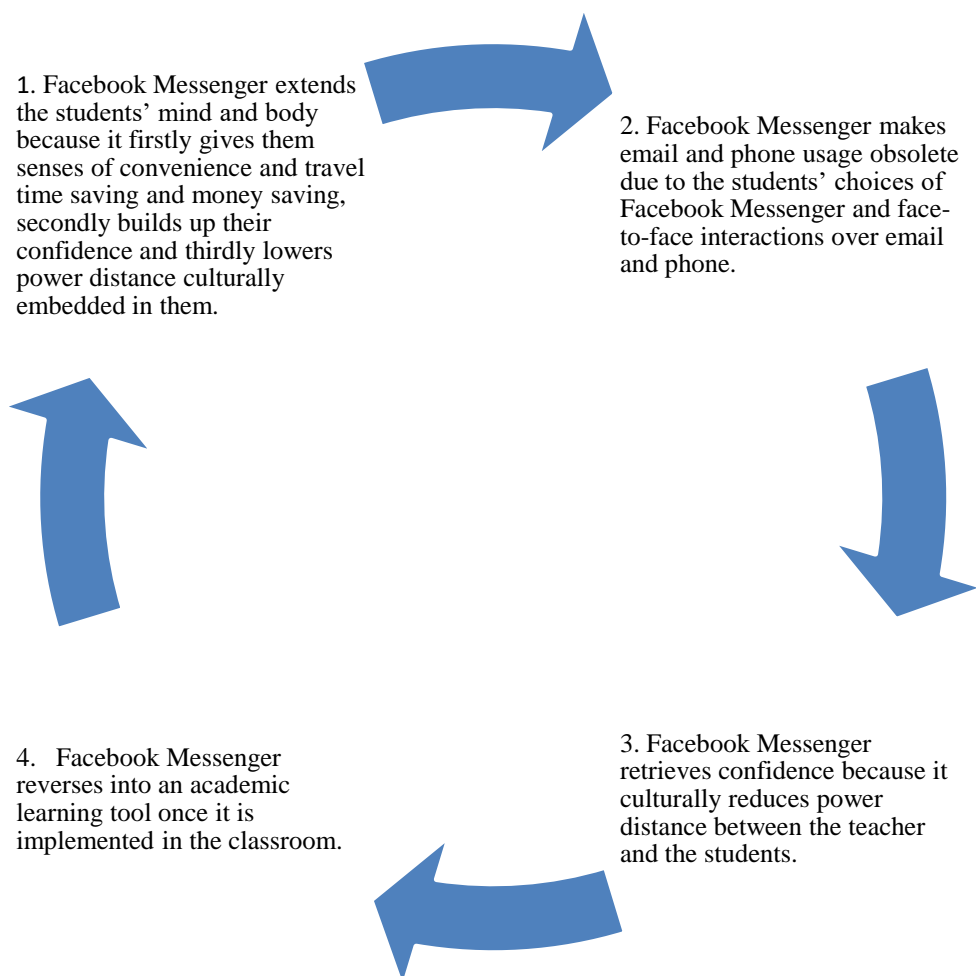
1. Facebook Messenger extends the students' mind and body because it firstly gives them senses of convenience and travel time saving and money saving, secondly builds up their confidence and thirdly lowers power distance culturally embedded in them.

2. Facebook Messenger makes email and phone usage obsolete due to the students' choices of Facebook Messenger and face-to-face interactions over email and phone.

3. Facebook Messenger retrieves confidence because it culturally reduces power distance between the teacher and the students.

4. Facebook Messenger reverses into an academic learning tool once it is implemented in the classroom.